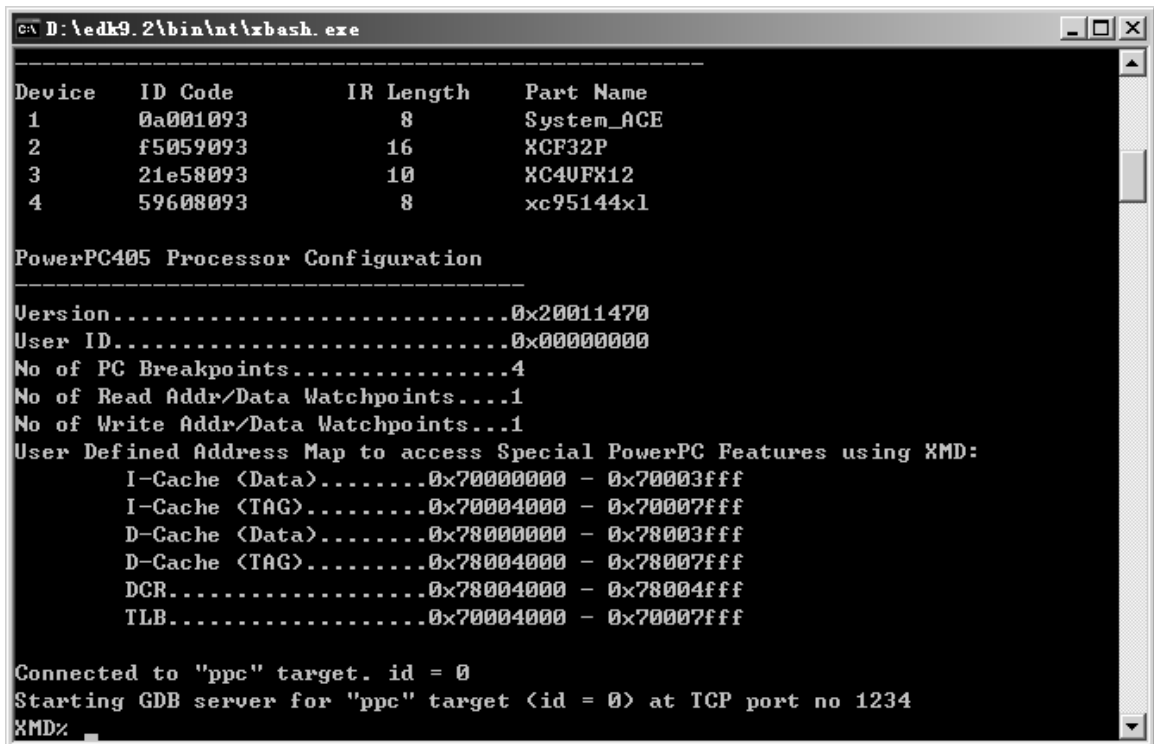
D:\edk9.2\bin\nt\xbash.exe

-----------------------------------------------------

| Device | ID Code | IR Length | Part Name |
|---|---|---|---|
| 1 | 0a001093 | 8 | System_ACE |
| 2 | f5059093 | 16 | XCF32P |
| 3 | 21e58093 | 10 | XC4VFX12 |
| 4 | 59608093 | 8 | xc95144xl |

PowerPC405 Processor Configuration
-------------------------------------
Version.............................0x20011470
User ID.............................0x00000000
No of PC Breakpoints.................4
No of Read Addr/Data Watchpoints....1
No of Write Addr/Data Watchpoints....1
User Defined Address Map to access Special PowerPC Features using XMD:
I-Cache (Data)........0x70000000 - 0x70003fff
I-Cache (TAG).........0x70004000 - 0x70007fff
D-Cache (Data)........0x78000000 - 0x78003fff
D-Cache (TAG).........0x78004000 - 0x78007fff
DCR...................0x78004000 - 0x78004fff
TLB...................0x70004000 - 0x70007fff

Connected to "ppc" target. id = 0
Starting GDB server for "ppc" target (id = 0) at TCP port no 1234
XMD%